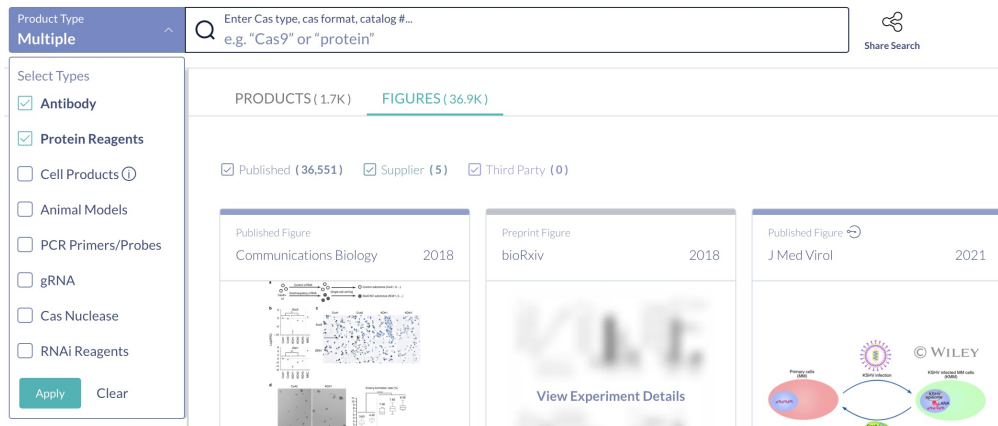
Product Type
Multiple

Enter Cas type, cas format, catalog #...
e.g. “Cas9” or “protein”

Share Search

Select Types
Antibody
Protein Reagents
Cell Products
Animal Models
PCR Primers/Probes
gRNA
Cas Nuclease
RNAi Reagents
Apply
Clear

PRODUCTS ( 1.7K )
FIGURES ( 36.9K )

Published ( 36,551 )
Supplier ( 5 )
Third Party ( 0 )

Published Figure
Communications Biology
2018

Preprint Figure
bioRxiv
2018
View Experiment Details

Published Figure
J Med Virol
2021
© WILEY
Primary cells
KSHV infection
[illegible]